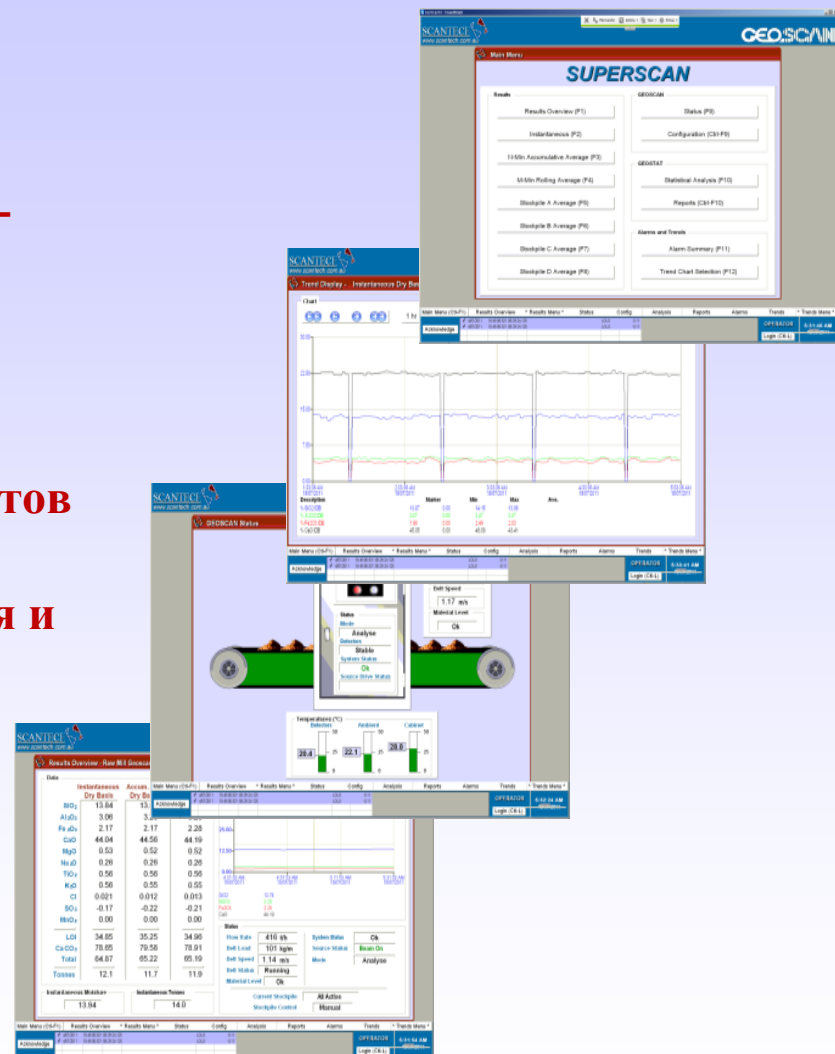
-

тов

я и

SCANTECH
www.scantech.com.au

GEOSCAN

Main Menu

SUPERSCAN

Results

Results Overview (F1)

Instantaneous (F2)

M-Min Accumulative Average (F3)

M-Min Rolling Average (F4)

Stockpile A Average (F5)

Stockpile B Average (F6)

Stockpile C Average (F7)

Stockpile D Average (F8)

GEOSCAN

Status (F9)

Configuration (Ctrl-F9)

GEOSTAT

Statistical Analysis (F10)

Reports (Ctrl-F10)

Alarms and Trends

Alarm Summary (F11)

Trend Chart Selection (F12)

Main Menu (Ctrl-F1) | Results Overview | Results Menu | Status | Config | Analysis | Reports | Alarms | Trends | Trends Menu

Acknowledge

OPERATOR

Login (Ctrl-L)

SCANTECH
www.scantech.com.au

Trend Display - Instantaneous Dry Bas

Chart

1 hr

Descriptor | Marker | Min | Max | Ave.

Main Menu (Ctrl-F1) | Results Overview | Results Menu | Status | Config | Analysis | Reports | Alarms | Trends | Trends Menu

Acknowledge

OPERATOR

Login (Ctrl-L)

SCANTECH
www.scantech.com.au

GEOSCAN Status

Belt Speed

1.17 m/s

Material Level

Ok

Status

Mode

Analyse

Detector

Stable

System Status

Ok

Source Drive Status

Temperatures (°C)

Detector | Ambient | Cabinet

20.4 | 22.1 | 20.6

SCANTECH
www.scantech.com.au

Results Overview - Raw Mill Geosca

Data

| | Instantaneous Dry Basis | Accum. Dry Ba | |
|---|---|---|---|
| $SiO_2$ | 13.84 | 13. | |
| $Al_2O_3$ | 3.06 | 3. | |
| $Fe_2O_3$ | 2.17 | 2.17 | 2.28 |
| CaO | 44.04 | 44.56 | 44.19 |
| MgO | 0.53 | 0.52 | 0.52 |
| $Na_2O$ | 0.26 | 0.26 | 0.26 |
| $TiO_2$ | 0.56 | 0.56 | 0.56 |
| $K_2O$ | 0.56 | 0.55 | 0.55 |
| Cl | 0.021 | 0.012 | 0.013 |
| $SO_3$ | -0.17 | -0.22 | -0.21 |
| $MnO_2$ | 0.00 | 0.00 | 0.00 |
| LOI | 34.85 | 35.25 | 34.96 |
| $CaCO_3$ | 78.65 | 79.58 | 78.91 |
| Total | 84.87 | 85.22 | 85.19 |
| Tonnes | 12.1 | 11.7 | 11.9 |

Instantaneous Moisture

13.94

Instantaneous Tonnes

14.0

Status

Flow Rate | 416 t/h
Belt Load | 101 kg/m
Belt Speed | 1.14 m/s
Belt Status | Running
Material Level | Ok

System Status | Ok
Source Status | Beam On
Mode | Analyse

Current Stockpile | All Active
Stockpile Control | Manual

Main Menu (Ctrl-F1) | Results Overview | Results Menu | Status | Config | Analysis | Reports | Alarms | Trends | Trends Menu

Acknowledge

OPERATOR

Login (Ctrl-L)